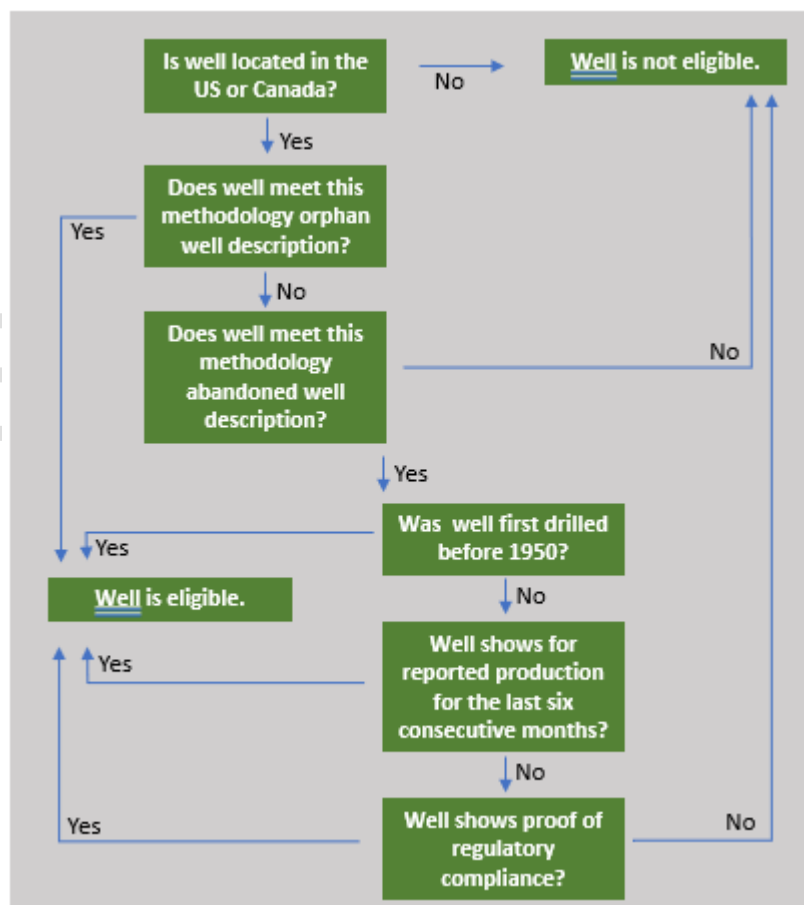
Is well located in the US or Canada?

No

Well is not eligible.

Yes

Does well meet this methodology orphan well description?

Yes

No

Does well meet this methodology abandoned well description?

No

Yes

Was well first drilled before 1950?

Yes

Well is eligible.

No

Well shows for reported production for the last six consecutive months?

Yes

No

Yes

Well shows proof of regulatory compliance?

No